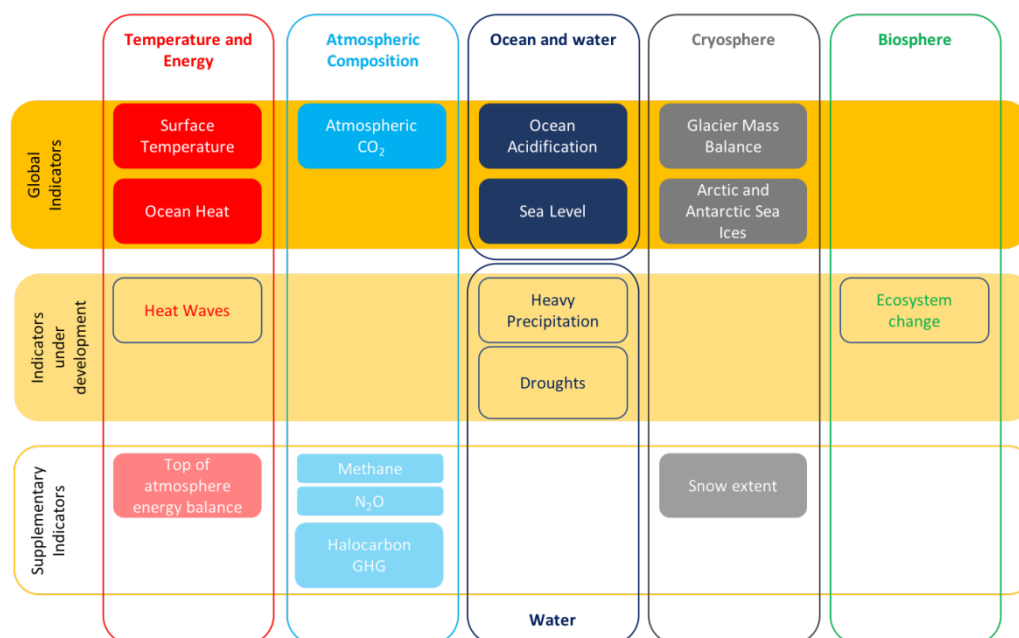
Temperature and Energy

Atmospheric Composition

Ocean and water

Cryosphere

Biosphere

Global Indicators

Surface Temperature

Ocean Heat

Atmospheric $CO_2$

Ocean Acidification

Sea Level

Glacier Mass Balance

Arctic and Antarctic Sea Ices

Indicators under development

Heat Waves

Heavy Precipitation

Droughts

Ecosystem change

Supplementary Indicators

Top of atmosphere energy balance

Methane

$N_2O$

Halocarbon GHG

Snow extent

Water